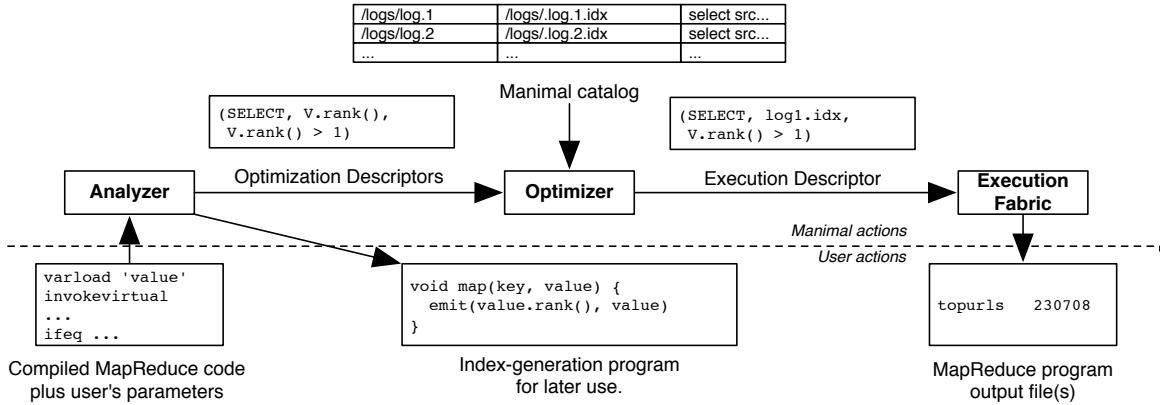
| /logs/log.1 | /logs/.log.1.idx | select src... |
|---|---|---|
| /logs/log.2 | /logs/.log.2.idx | select src... |
| ... | ... | ... |

Manimal catalog

(SELECT, V.rank(), V.rank() > 1)

(SELECT, log1.idx, V.rank() > 1)

Analyzer

Optimization Descriptors

Optimizer

Execution Descriptor

Execution Fabric

Manimal actions

User actions

varload 'value'
invokevirtual
...
ifeq ...

void map(key, value) {
  emit(value.rank(), value)
}

topurls 230708

Compiled MapReduce code plus user's parameters

Index-generation program for later use.

MapReduce program output file(s)